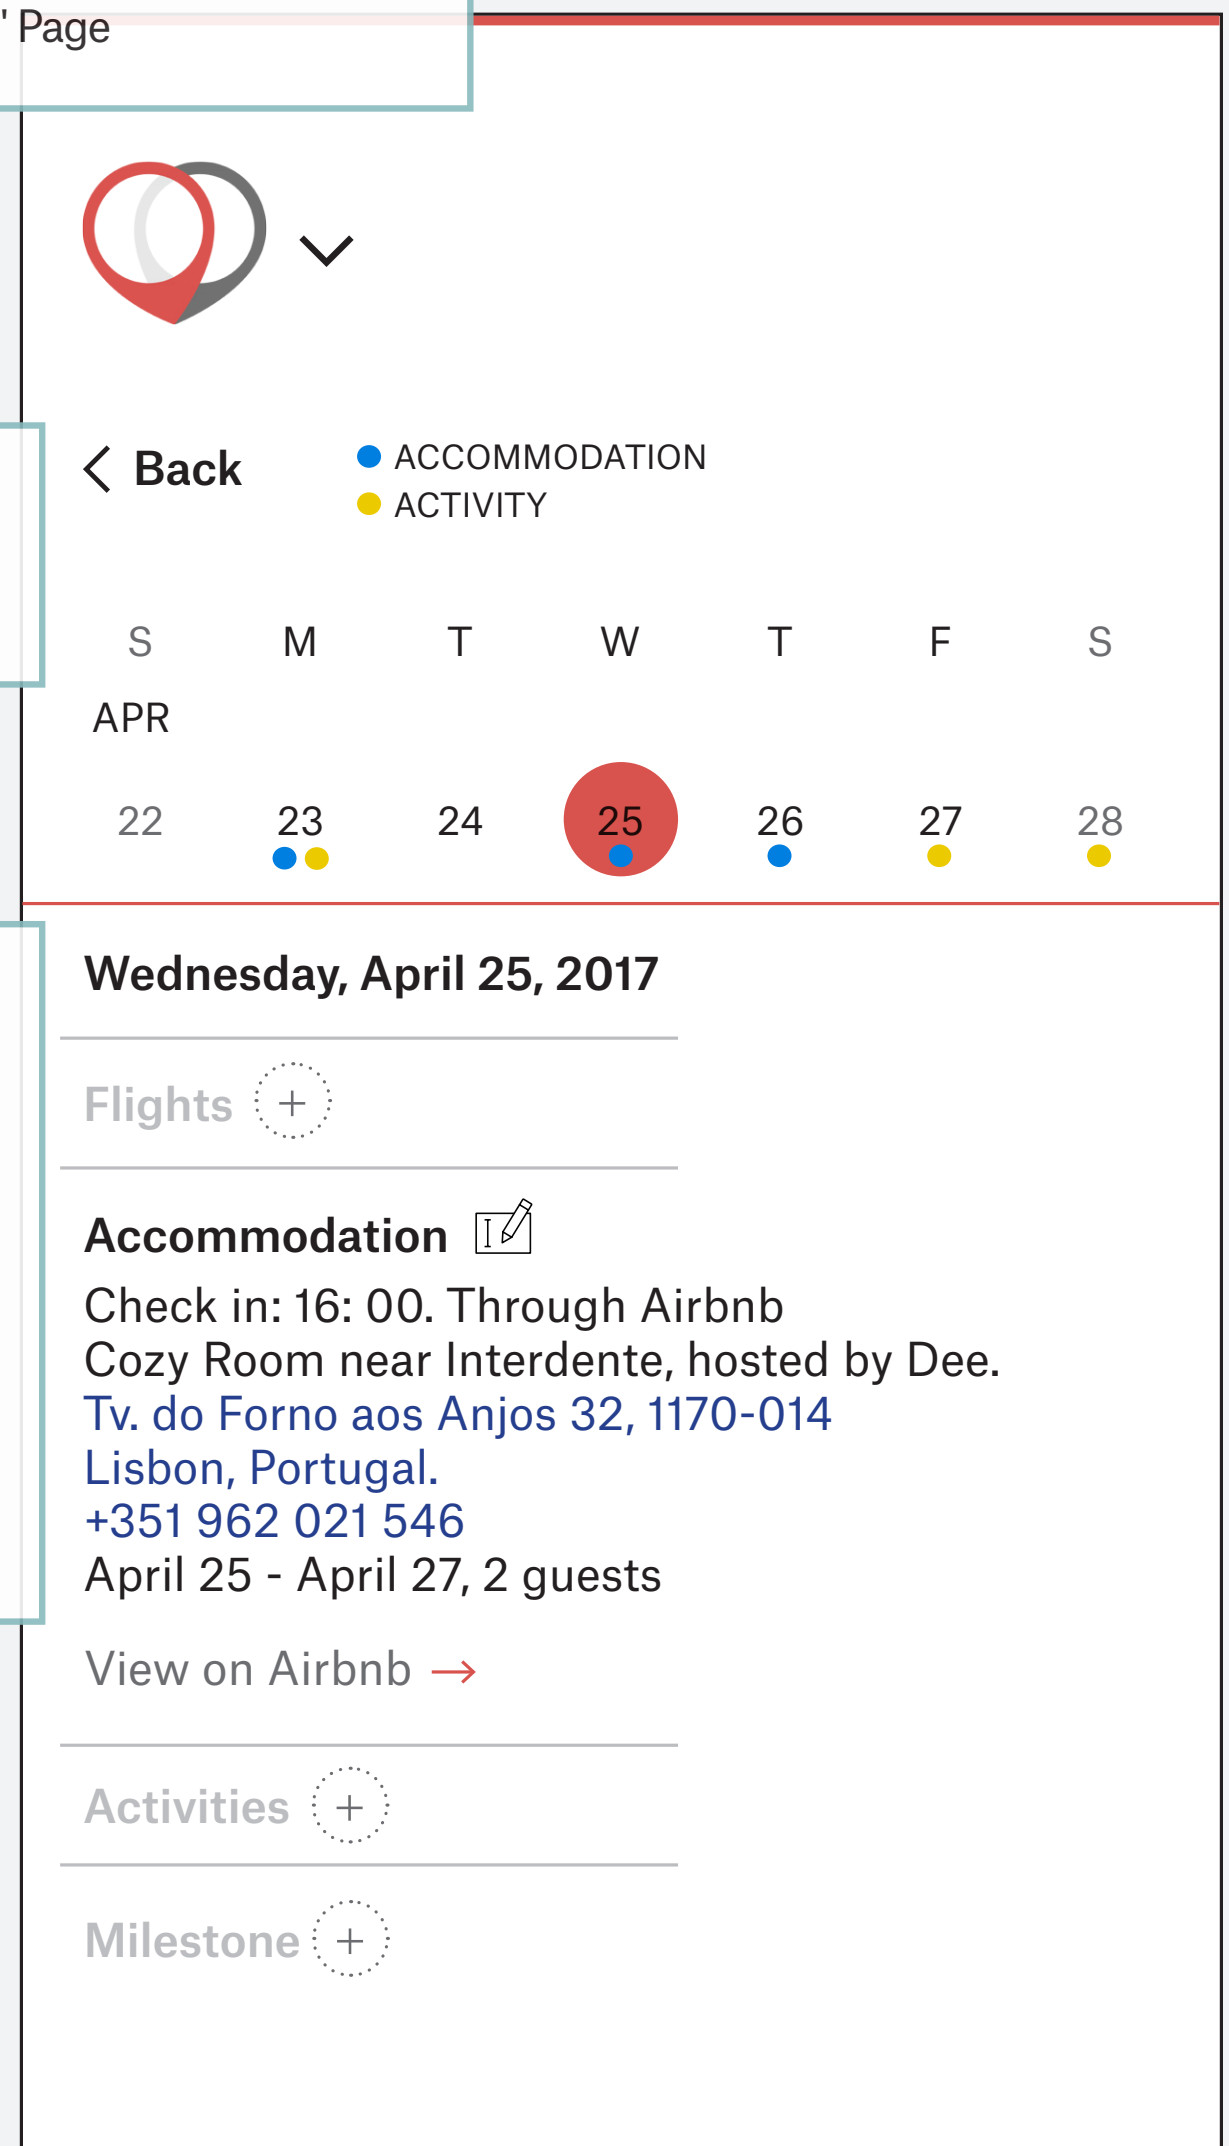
' Page

Back

ACCOMMODATION
ACTIVITY

| S | M | T | W | T | F | S |
|---|---|---|---|---|---|---|
| APR | | | | | | |
| 22 | 23 | 24 | 25 | 26 | 27 | 28 |

Wednesday, April 25, 2017

Flights +

Accommodation

Check in: 16: 00. Through Airbnb
Cozy Room near Interdente, hosted by Dee.
Tv. do Forno aos Anjos 32, 1170-014 Lisbon, Portugal.
+351 962 021 546
April 25 - April 27, 2 guests

View on Airbnb →

Activities +

Milestone +